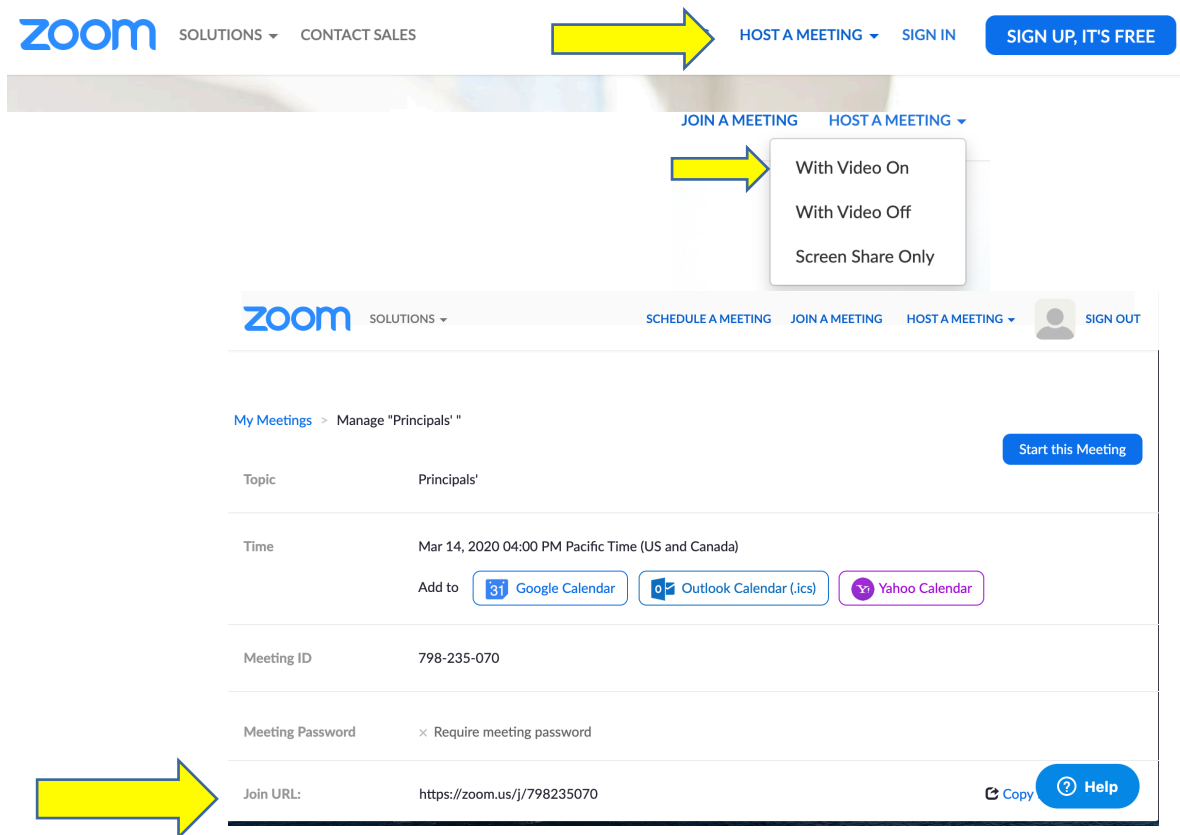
zoom SOLUTIONS CONTACT SALES HOST A MEETING SIGN IN SIGN UP, IT'S FREE

JOIN A MEETING HOST A MEETING

With Video On
With Video Off
Screen Share Only

zoom SOLUTIONS SCHEDULE A MEETING JOIN A MEETING HOST A MEETING SIGN OUT

My Meetings > Manage "Principals' "

Start this Meeting

| | |
|---|---|
| Topic | Principals' |
| Time | Mar 14, 2020 04:00 PM Pacific Time (US and Canada)<br>Add to 31 Google Calendar Outlook Calendar (.ics) Yahoo Calendar |
| Meeting ID | 798-235-070 |
| Meeting Password | × Require meeting password |
| Join URL: | https://zoom.us/j/798235070 |

Copy

? Help